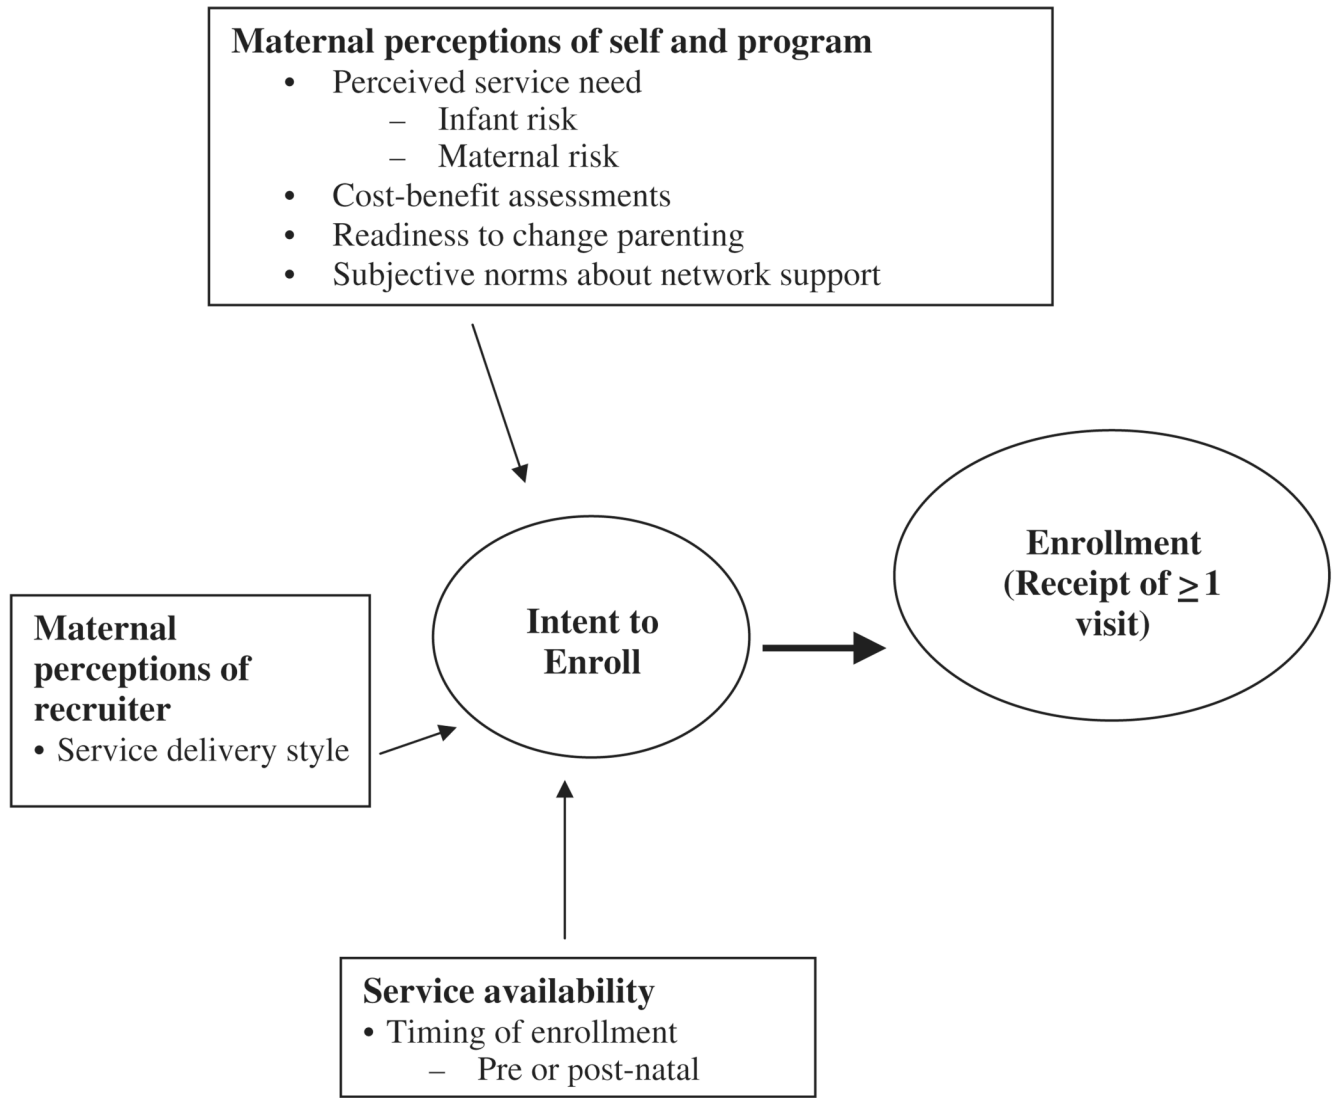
**Maternal perceptions of self and program**
- Perceived service need
  - Infant risk
  - Maternal risk
- Cost-benefit assessments
- Readiness to change parenting
- Subjective norms about network support

**Maternal perceptions of recruiter**
- Service delivery style

**Intent to Enroll**

**Enrollment (Receipt of $\geq 1$ visit)**

**Service availability**
- Timing of enrollment
  - Pre or post-natal